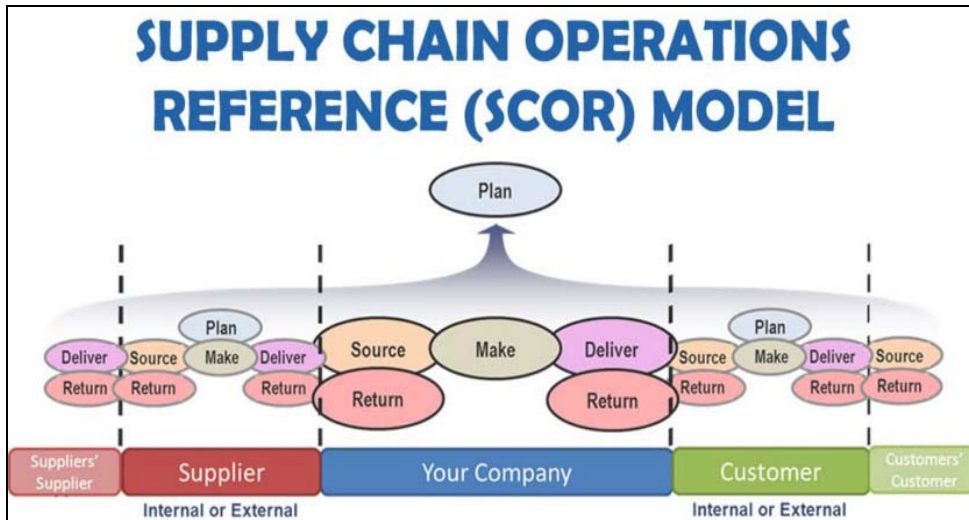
SUPPLY CHAIN OPERATIONS REFERENCE (SCOR) MODEL

Plan

Plan
Deliver Source Make Deliver
Return Return Return

Source Make Deliver
Return Return

Plan
Source Make Deliver Source
Return Return Return

Suppliers' Supplier
Supplier
Your Company
Customer
Customers' Customer

Internal or External
Internal or External